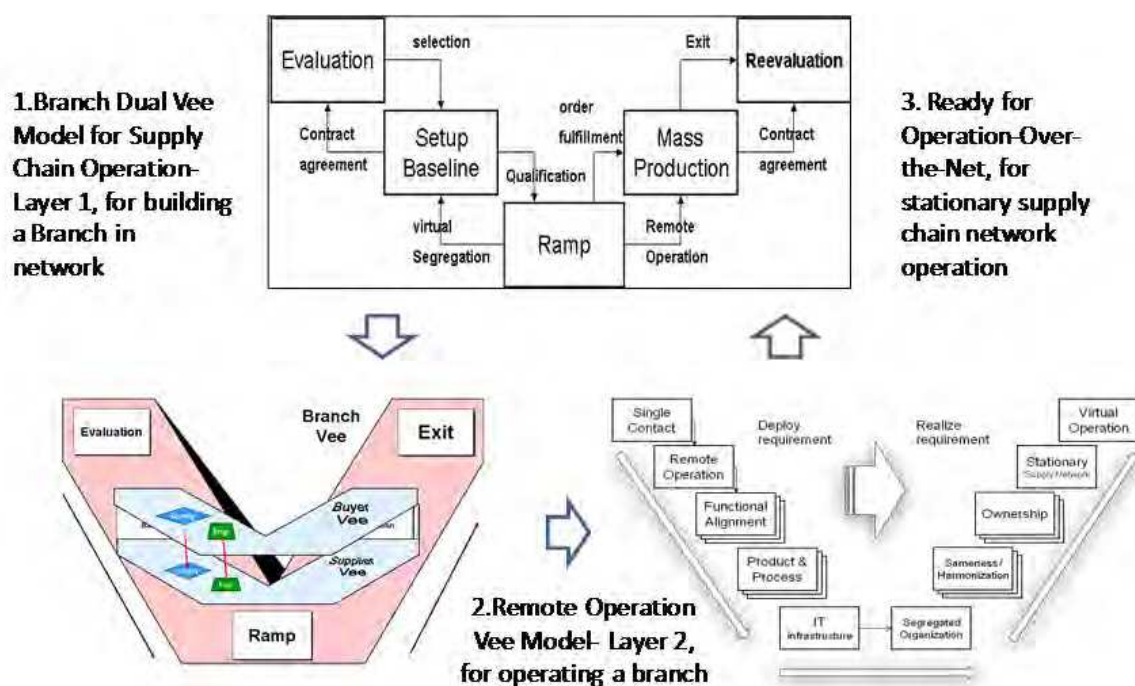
1.Branch Dual Vee Model for Supply Chain Operation-Layer 1, for building a Branch in network

Evaluation
selection
Exit
Reevaluation
Contract agreement
Setup Baseline
order fulfillment
Mass Production
Contract agreement
Qualification
virtual Segregation
Ramp
Remote Operation

3. Ready for Operation-Over-the-Net, for stationary supply chain network operation

Evaluation
Branch Vee
Exit
Buyer Vee
Supplier Vee
Ramp

Single Contact
Deploy requirement
Realize requirement
Virtual Operation
Remote Operation
Stationary Supply Network
Functional Alignment
Ownership
Product & Process
Sameness / Harmonization
IT infrastructure
Segregated Organization

2.Remote Operation Vee Model- Layer 2, for operating a branch